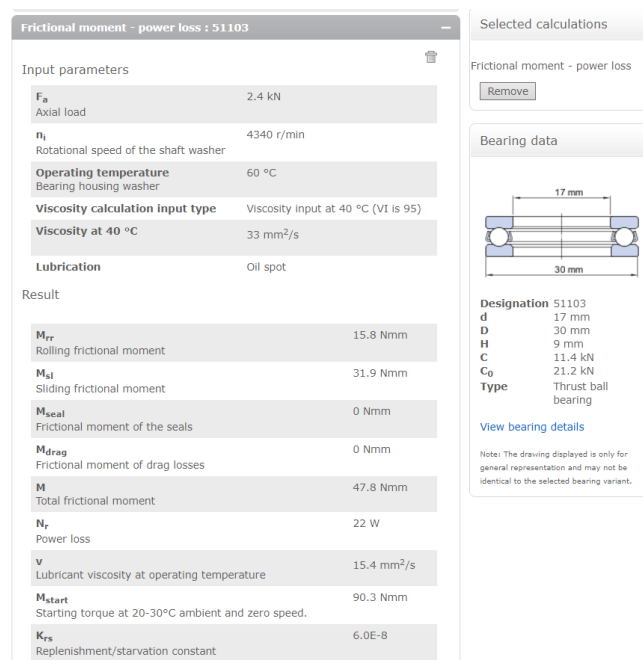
Frictional moment - power loss : 51103

Input parameters

| | |
|---|---|
| $F_a$ Axial load | 2.4 kN |
| $n_i$ Rotational speed of the shaft washer | 4340 r/min |
| Operating temperature Bearing housing washer | 60 °C |
| Viscosity calculation input type | Viscosity input at 40 °C (VI is 95) |
| Viscosity at 40 °C | 33 $mm^2/s$ |
| Lubrication | Oil spot |

Result

| | |
|---|---|
| $M_{rr}$ Rolling frictional moment | 15.8 Nmm |
| $M_{sl}$ Sliding frictional moment | 31.9 Nmm |
| $M_{seal}$ Frictional moment of the seals | 0 Nmm |
| $M_{drag}$ Frictional moment of drag losses | 0 Nmm |
| M Total frictional moment | 47.8 Nmm |
| $N_r$ Power loss | 22 W |
| v Lubricant viscosity at operating temperature | 15.4 $mm^2/s$ |
| $M_{start}$ Starting torque at 20-30°C ambient and zero speed. | 90.3 Nmm |
| $K_{rs}$ Replenishment/starvation constant | 6.0E-8 |

Selected calculations

Frictional moment - power loss

Remove

Bearing data

17 mm

30 mm

| | |
|---|---|
| Designation | 51103 |
| d | 17 mm |
| D | 30 mm |
| H | 9 mm |
| C | 11.4 kN |
| $C_0$ | 21.2 kN |
| Type | Thrust ball bearing |

View bearing details

Note: The drawing displayed is only for general representation and may not be identical to the selected bearing variant.